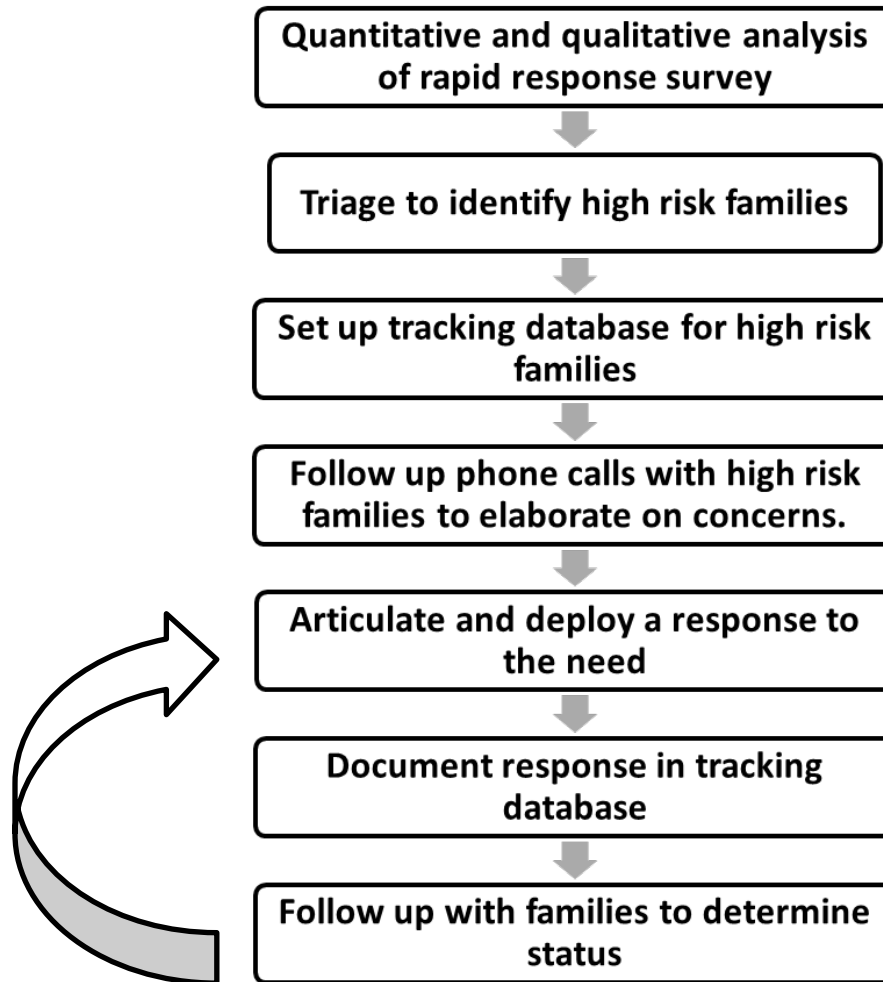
Quantitative and qualitative analysis of rapid response survey

Triage to identify high risk families

Set up tracking database for high risk families

Follow up phone calls with high risk families to elaborate on concerns.

Articulate and deploy a response to the need

Document response in tracking database

Follow up with families to determine status